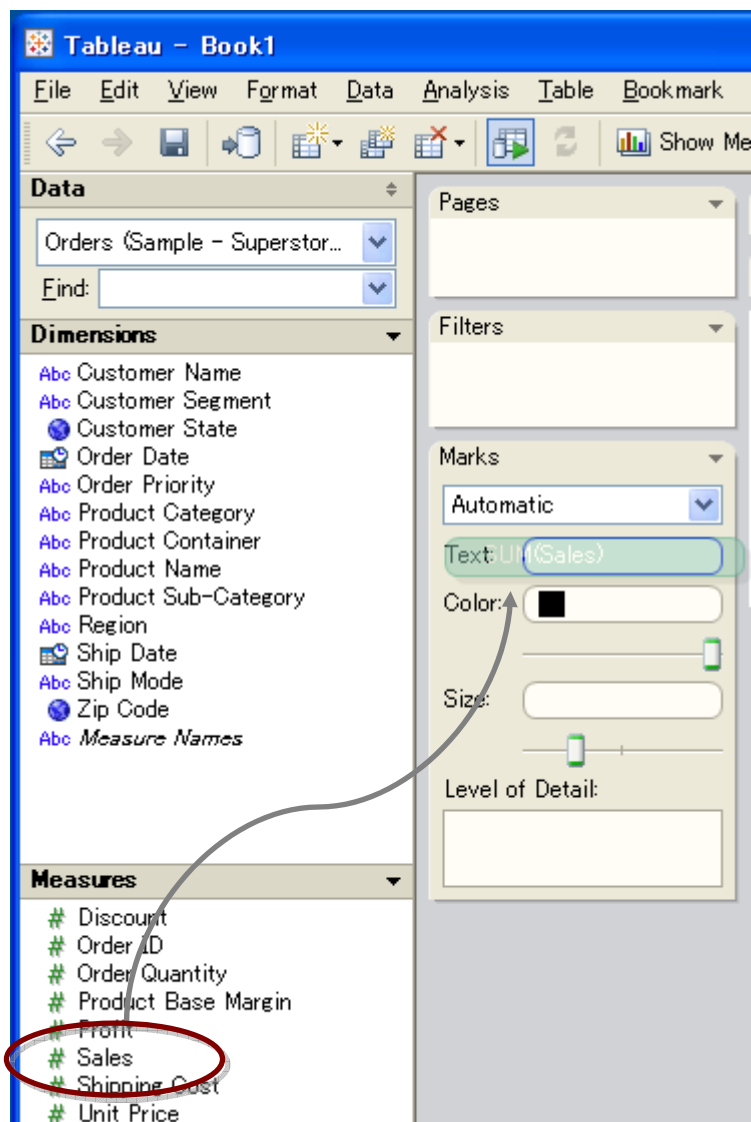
Tableau - Book1

File Edit View Format Data Analysis Table Bookmark

Show Me

Data

Orders (Sample - Superstor...

Find:

Dimensions

Abc Customer Name
Abc Customer Segment
Customer State
Order Date
Abc Order Priority
Abc Product Category
Abc Product Container
Abc Product Name
Abc Product Sub-Category
Abc Region
Ship Date
Abc Ship Mode
Zip Code
Abc Measure Names

Measures

# Discount
# Order ID
# Order Quantity
# Product Base Margin
# Profit
# Sales
# Shipping Cost
# Unit Price

Pages

Filters

Marks

Automatic

Text: SUM(Sales)

Color:

Size:

Level of Detail: